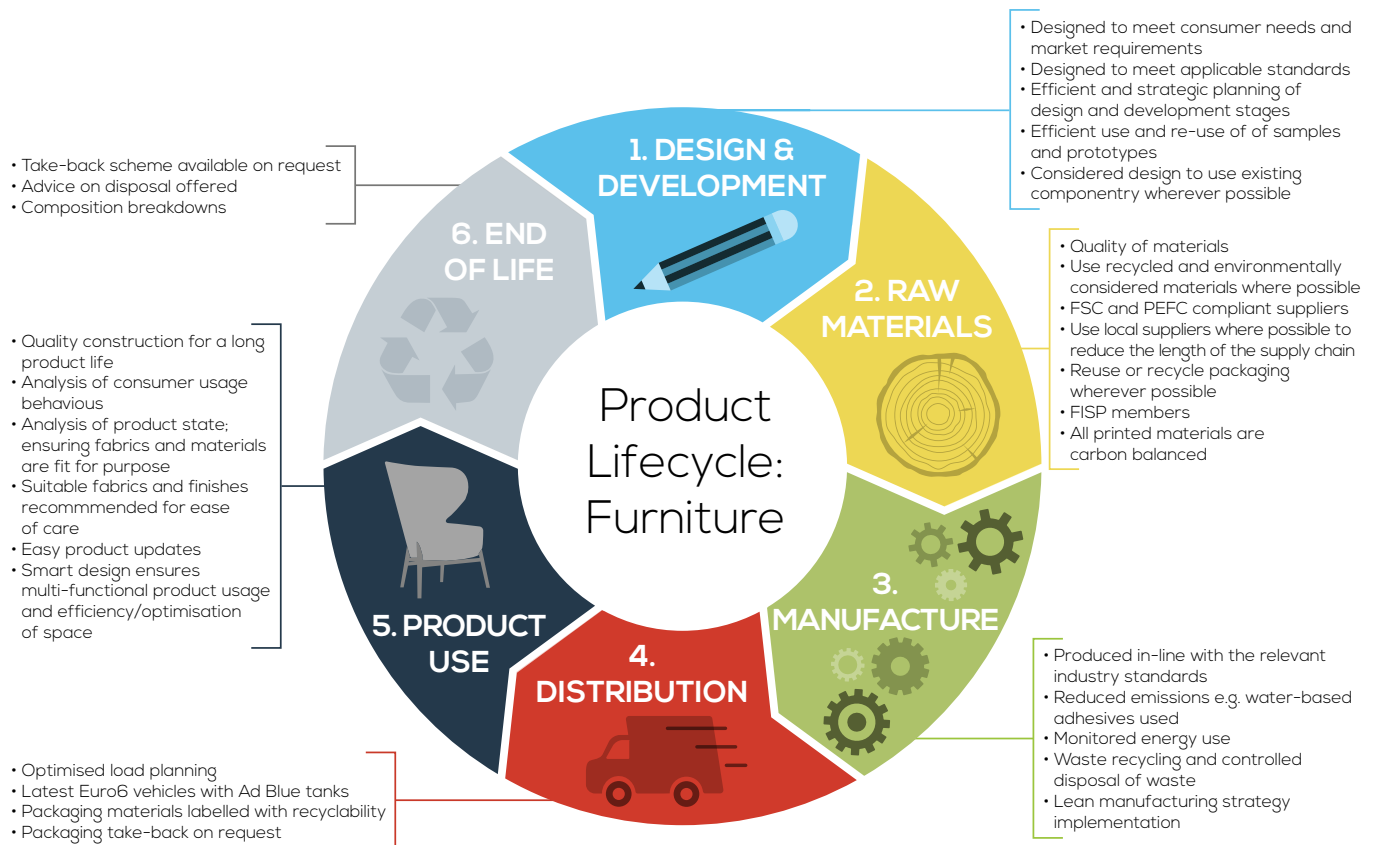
Product Lifecycle: Furniture

1. DESIGN & DEVELOPMENT

• Designed to meet consumer needs and market requirements
• Designed to meet applicable standards
• Efficient and strategic planning of design and development stages
• Efficient use and re-use of of samples and prototypes
• Considered design to use existing componentry wherever possible

2. RAW MATERIALS

• Quality of materials
• Use recycled and environmentally considered materials where possible
• FSC and PEFC compliant suppliers
• Use local suppliers where possible to reduce the length of the supply chain
• Reuse or recycle packaging wherever possible
• FISP members
• All printed materials are carbon balanced

3. MANUFACTURE

• Produced in-line with the relevant industry standards
• Reduced emissions e.g. water-based adhesives used
• Monitored energy use
• Waste recycling and controlled disposal of waste
• Lean manufacturing strategy implementation

4. DISTRIBUTION

• Optimised load planning
• Latest Euro6 vehicles with Ad Blue tanks
• Packaging materials labelled with recyclability
• Packaging take-back on request

5. PRODUCT USE

• Quality construction for a long product life
• Analysis of consumer usage behavious
• Analysis of product state; ensuring fabrics and materials are fit for purpose
• Suitable fabrics and finishes recommmended for ease of care
• Easy product updates
• Smart design ensures multi-functional product usage and efficiency/optimisation of space

6. END OF LIFE

• Take-back scheme available on request
• Advice on disposal offered
• Composition breakdowns